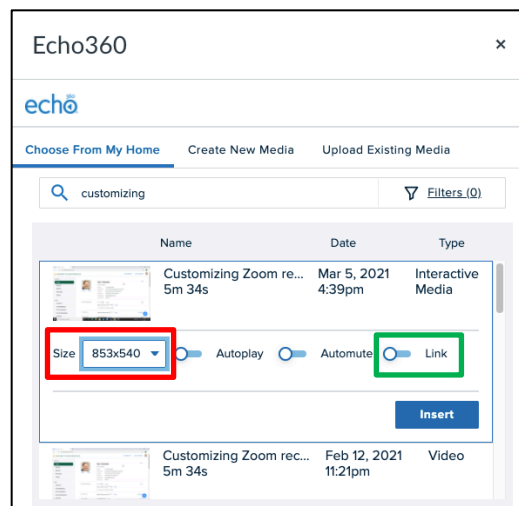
Echo360

×

echo360

Choose From My Home | Create New Media | Upload Existing Media

customizing

Filters (0)

| Name | Date | Type |
|---|---|---|
| Customizing Zoom re... 5m 34s | Mar 5, 2021 4:39pm | Interactive Media |

Size 853x540 Autoplay Automute Link

Insert

| Customizing Zoom rec... 5m 34s | Feb 12, 2021 11:21pm | Video |
|---|---|---|